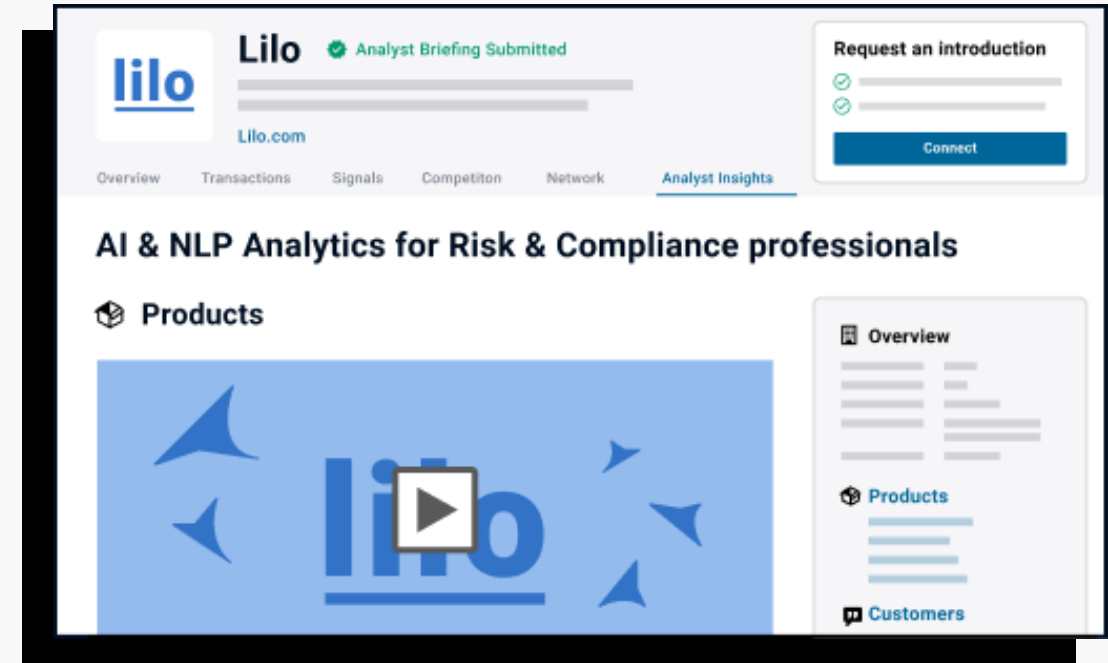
lilo

Lilo

Analyst Briefing Submitted

Lilo.com

Overview Transactions Signals Competiton Network Analyst Insights

Request an introduction

Connect

AI & NLP Analytics for Risk & Compliance professionals

Products

lilo

Overview

Products

Customers